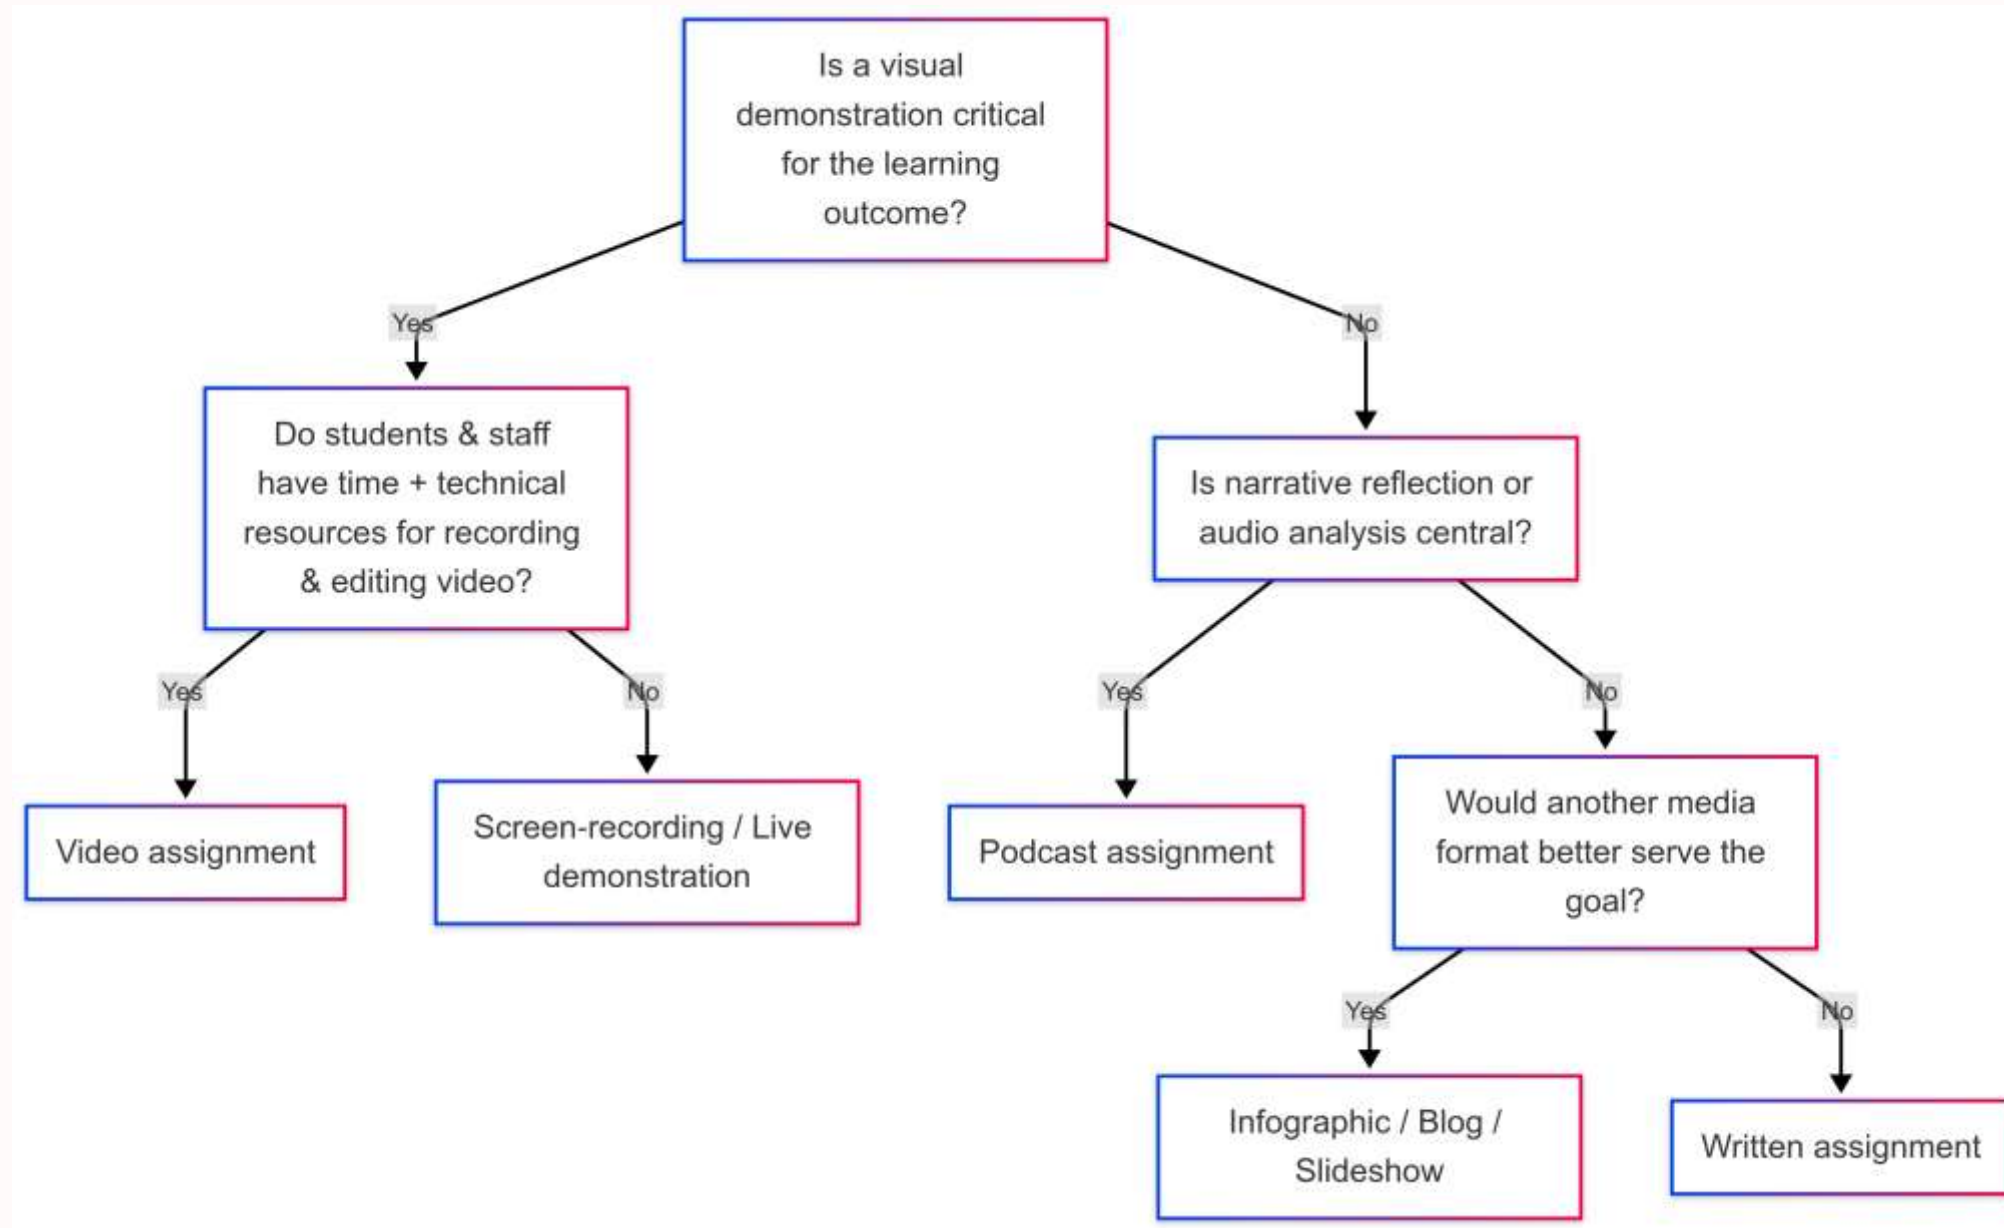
Is a visual demonstration critical for the learning outcome?

Yes

No

Do students & staff have time + technical resources for recording & editing video?

Is narrative reflection or audio analysis central?

Yes

No

Yes

No

Video assignment

Screen-recording / Live demonstration

Podcast assignment

Would another media format better serve the goal?

Yes

No

Infographic / Blog / Slideshow

Written assignment